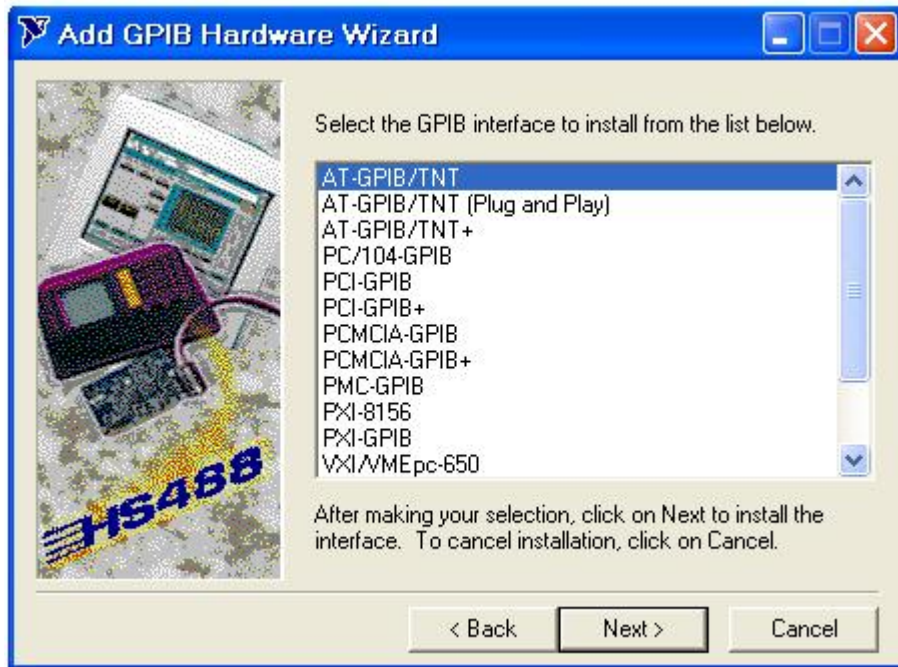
Add GPIB Hardware Wizard

HS488

Select the GPIB interface to install from the list below.

AT-GPIB/TNT
AT-GPIB/TNT (Plug and Play)
AT-GPIB/TNT+
PC/104-GPIB
PCI-GPIB
PCI-GPIB+
PCMCIA-GPIB
PCMCIA-GPIB+
PMC-GPIB
PXI-8156
PXI-GPIB
VXI/VMEpc-650

After making your selection, click on Next to install the interface. To cancel installation, click on Cancel.

< Back
Next >
Cancel